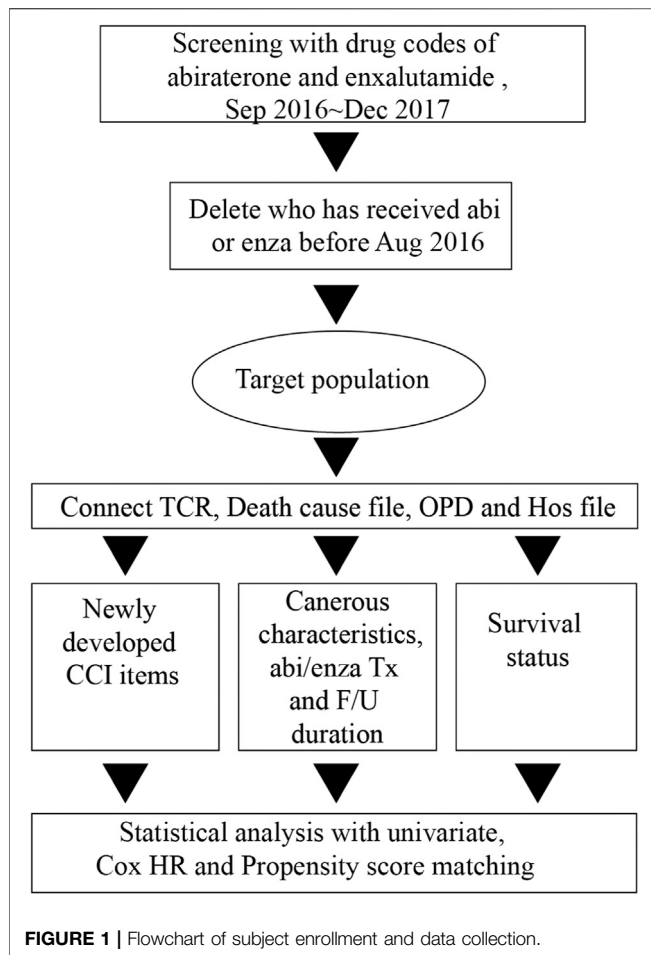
Screening with drug codes of abiraterone and enxalutamide , Sep 2016~Dec 2017

Delete who has received abi or enza before Aug 2016

Target population

Connect TCR, Death cause file, OPD and Hos file

Newly developed CCI items

Canerous characteristics, abi/enza Tx and F/U duration

Survival status

Statistical analysis with univariate, Cox HR and Propensity score matching

FIGURE 1 | Flowchart of subject enrollment and data collection.